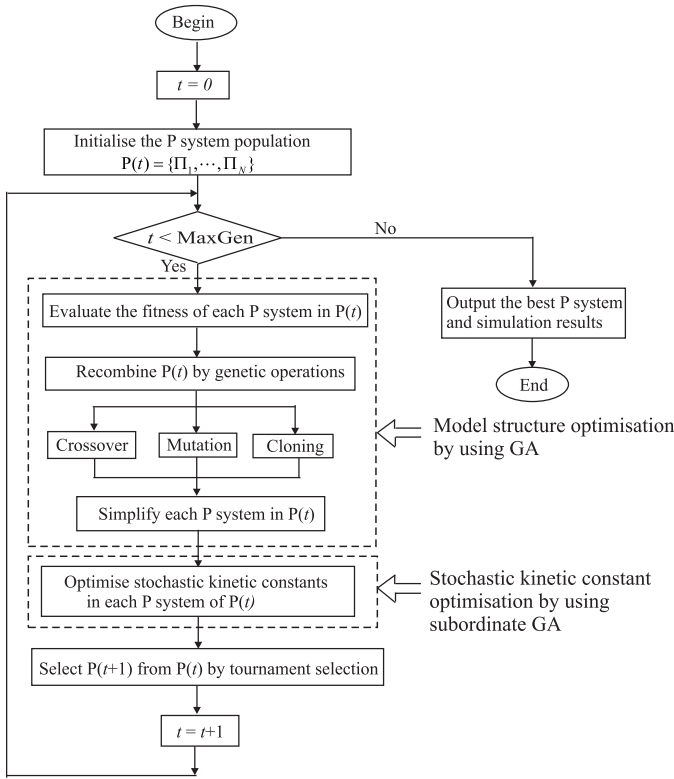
Begin

$t = 0$

Initialise the P system population
$P(t) = \{\Pi_1, \cdots, \Pi_N\}$

$t <$ MaxGen

No

Yes

Evaluate the fitness of each P system in P($t$)

Recombine P($t$) by genetic operations

Crossover

Mutation

Cloning

Simplify each P system in P($t$)

Model structure optimisation by using GA

Output the best P system and simulation results

End

Optimise stochastic kinetic constants in each P system of P($t$)

Stochastic kinetic constant optimisation by using subordinate GA

Select P($t$+1) from P($t$) by tournament selection

$t = t+1$